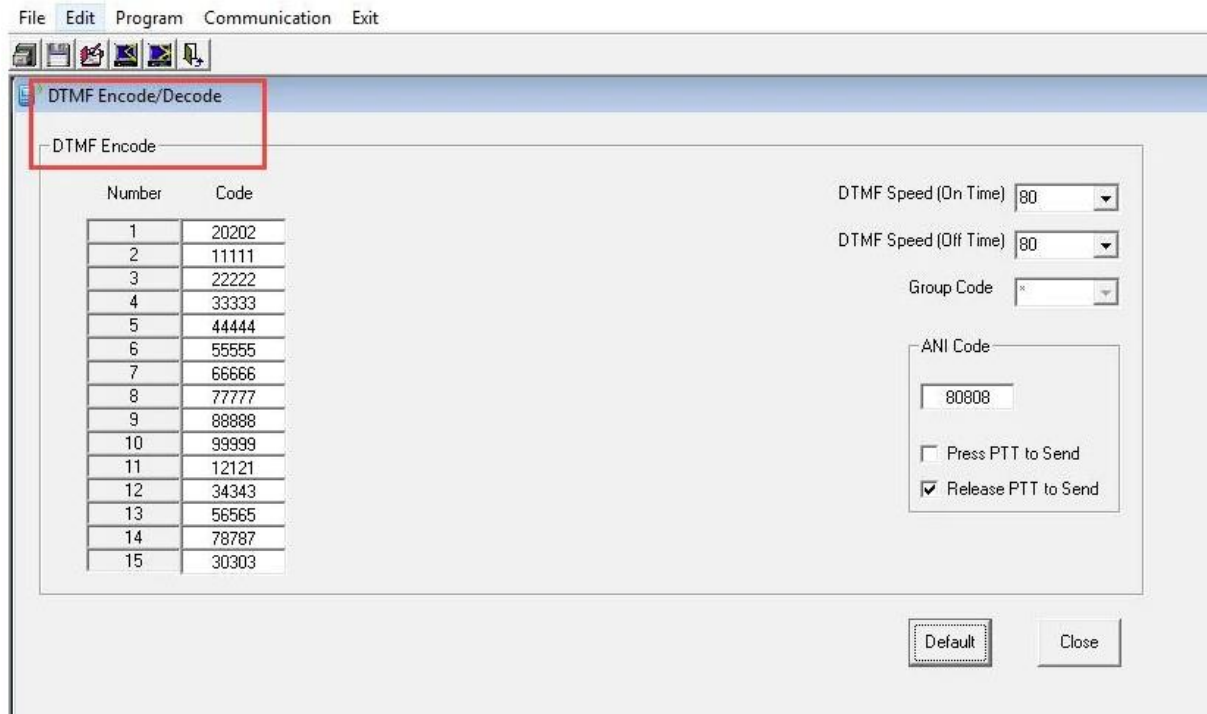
File Edit Program Communication Exit

DTMF Encode/Decode

DTMF Encode

| Number | Code |
|---|---|
| 1 | 20202 |
| 2 | 11111 |
| 3 | 22222 |
| 4 | 33333 |
| 5 | 44444 |
| 6 | 55555 |
| 7 | 66666 |
| 8 | 77777 |
| 9 | 88888 |
| 10 | 99999 |
| 11 | 12121 |
| 12 | 34343 |
| 13 | 56565 |
| 14 | 78787 |
| 15 | 30303 |

DTMF Speed (On Time) 80

DTMF Speed (Off Time) 80

Group Code *

ANI Code

80808

Press PTT to Send

Release PTT to Send

Default

Close